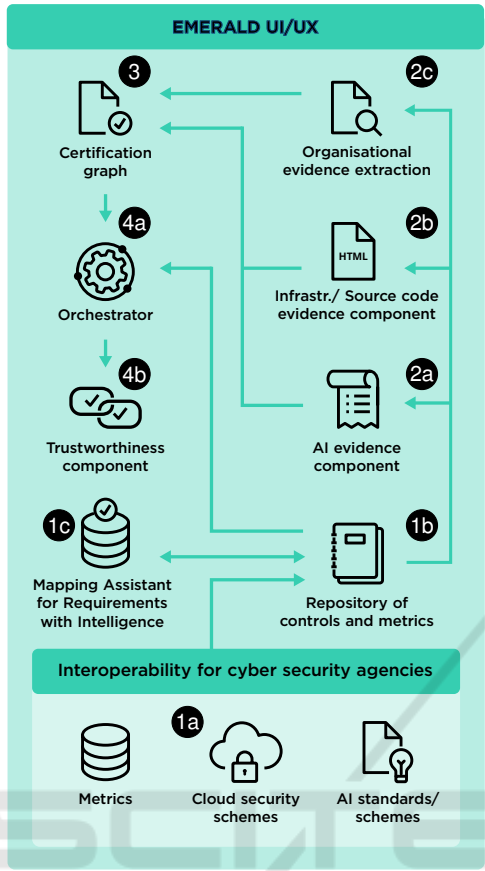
EMERALD UI/UX

3
Certification graph

2c
Organisational evidence extraction

4a
Orchestrator

2b
HTML
Infrastr./ Source code evidence component

4b
Trustworthiness component

2a
AI evidence component

1c
Mapping Assistant for Requirements with Intelligence

1b
Repository of controls and metrics

Interoperability for cyber security agencies

1a
Metrics

Cloud security schemes

AI standards/ schemes